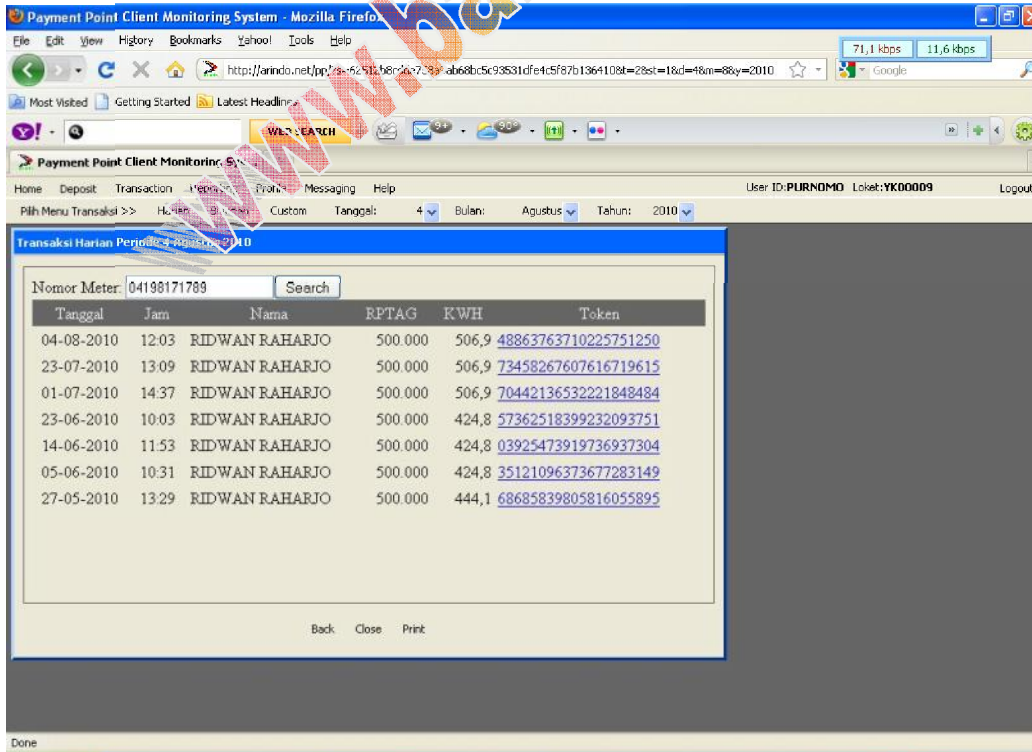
Payment Point Client Monitoring System - Mozilla Firefox

File Edit View History Bookmarks Yahoo! Tools Help

71,1 kbps 11,6 kbps

http://arindo.net/pp/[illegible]ab68bc5c93531dfe4c5f87b136410&t=2&st=1&d=4&m=8&y=2010

Google

Most Visited Getting Started Latest Headlines

WEB SEARCH

Payment Point Client Monitoring Sy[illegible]

Home Deposit Transaction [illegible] Profile Messaging Help

User ID:PURNOMO Loket:YK00009

Logout

Pilih Menu Transaksi >> Harian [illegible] Custom Tanggal: 4 Bulan: Agustus Tahun: 2010

Transaksi Harian Periode 4 Agustus 2010

Nomor Meter: 04198171789 Search

| Tanggal | Jam | Nama | RPTAG | KWH | Token |
|---|---|---|---|---|---|
| 04-08-2010 | 12:03 | RIDWAN RAHARJO | 500.000 | 506,9 | 48863763710225751250 |
| 23-07-2010 | 13:09 | RIDWAN RAHARJO | 500.000 | 506,9 | 73458267607616719615 |
| 01-07-2010 | 14:37 | RIDWAN RAHARJO | 500.000 | 506,9 | 70442136532221848484 |
| 23-06-2010 | 10:03 | RIDWAN RAHARJO | 500.000 | 424,8 | 57362518399232093751 |
| 14-06-2010 | 11:53 | RIDWAN RAHARJO | 500.000 | 424,8 | 03925473919736937304 |
| 05-06-2010 | 10:31 | RIDWAN RAHARJO | 500.000 | 424,8 | 35121096373677283149 |
| 27-05-2010 | 13:29 | RIDWAN RAHARJO | 500.000 | 444,1 | 68685839805816055895 |

Back Close Print

Done